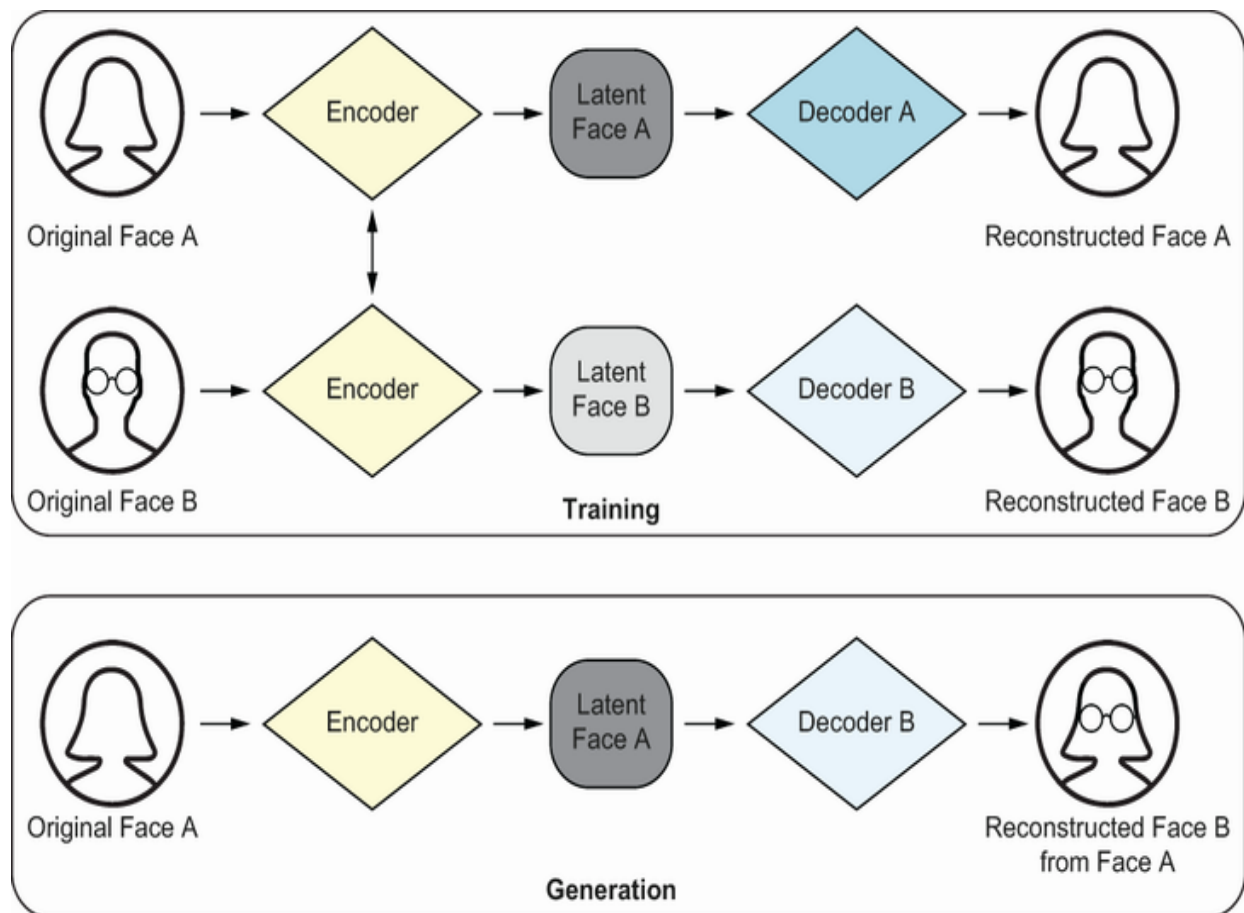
Encoder

Latent Face A

Decoder A

Original Face A

Reconstructed Face A

Encoder

Latent Face B

Decoder B

Original Face B

Training

Reconstructed Face B

Encoder

Latent Face A

Decoder B

Original Face A

Reconstructed Face B from Face A

Generation